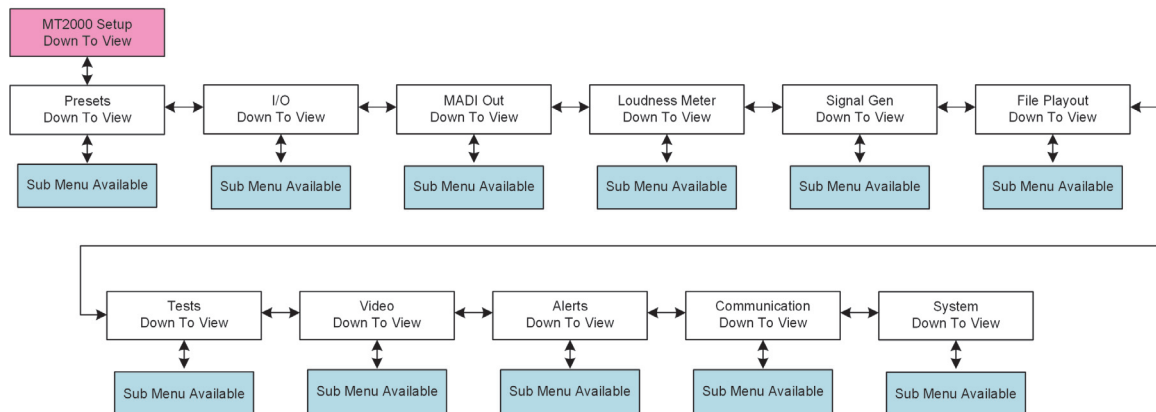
MT2000 Setup
Down To View

Presets
Down To View

Sub Menu Available

I/O
Down To View

Sub Menu Available

MADI Out
Down To View

Sub Menu Available

Loudness Meter
Down To View

Sub Menu Available

Signal Gen
Down To View

Sub Menu Available

File Playout
Down To View

Sub Menu Available

Tests
Down To View

Sub Menu Available

Video
Down To View

Sub Menu Available

Alerts
Down To View

Sub Menu Available

Communication
Down To View

Sub Menu Available

System
Down To View

Sub Menu Available